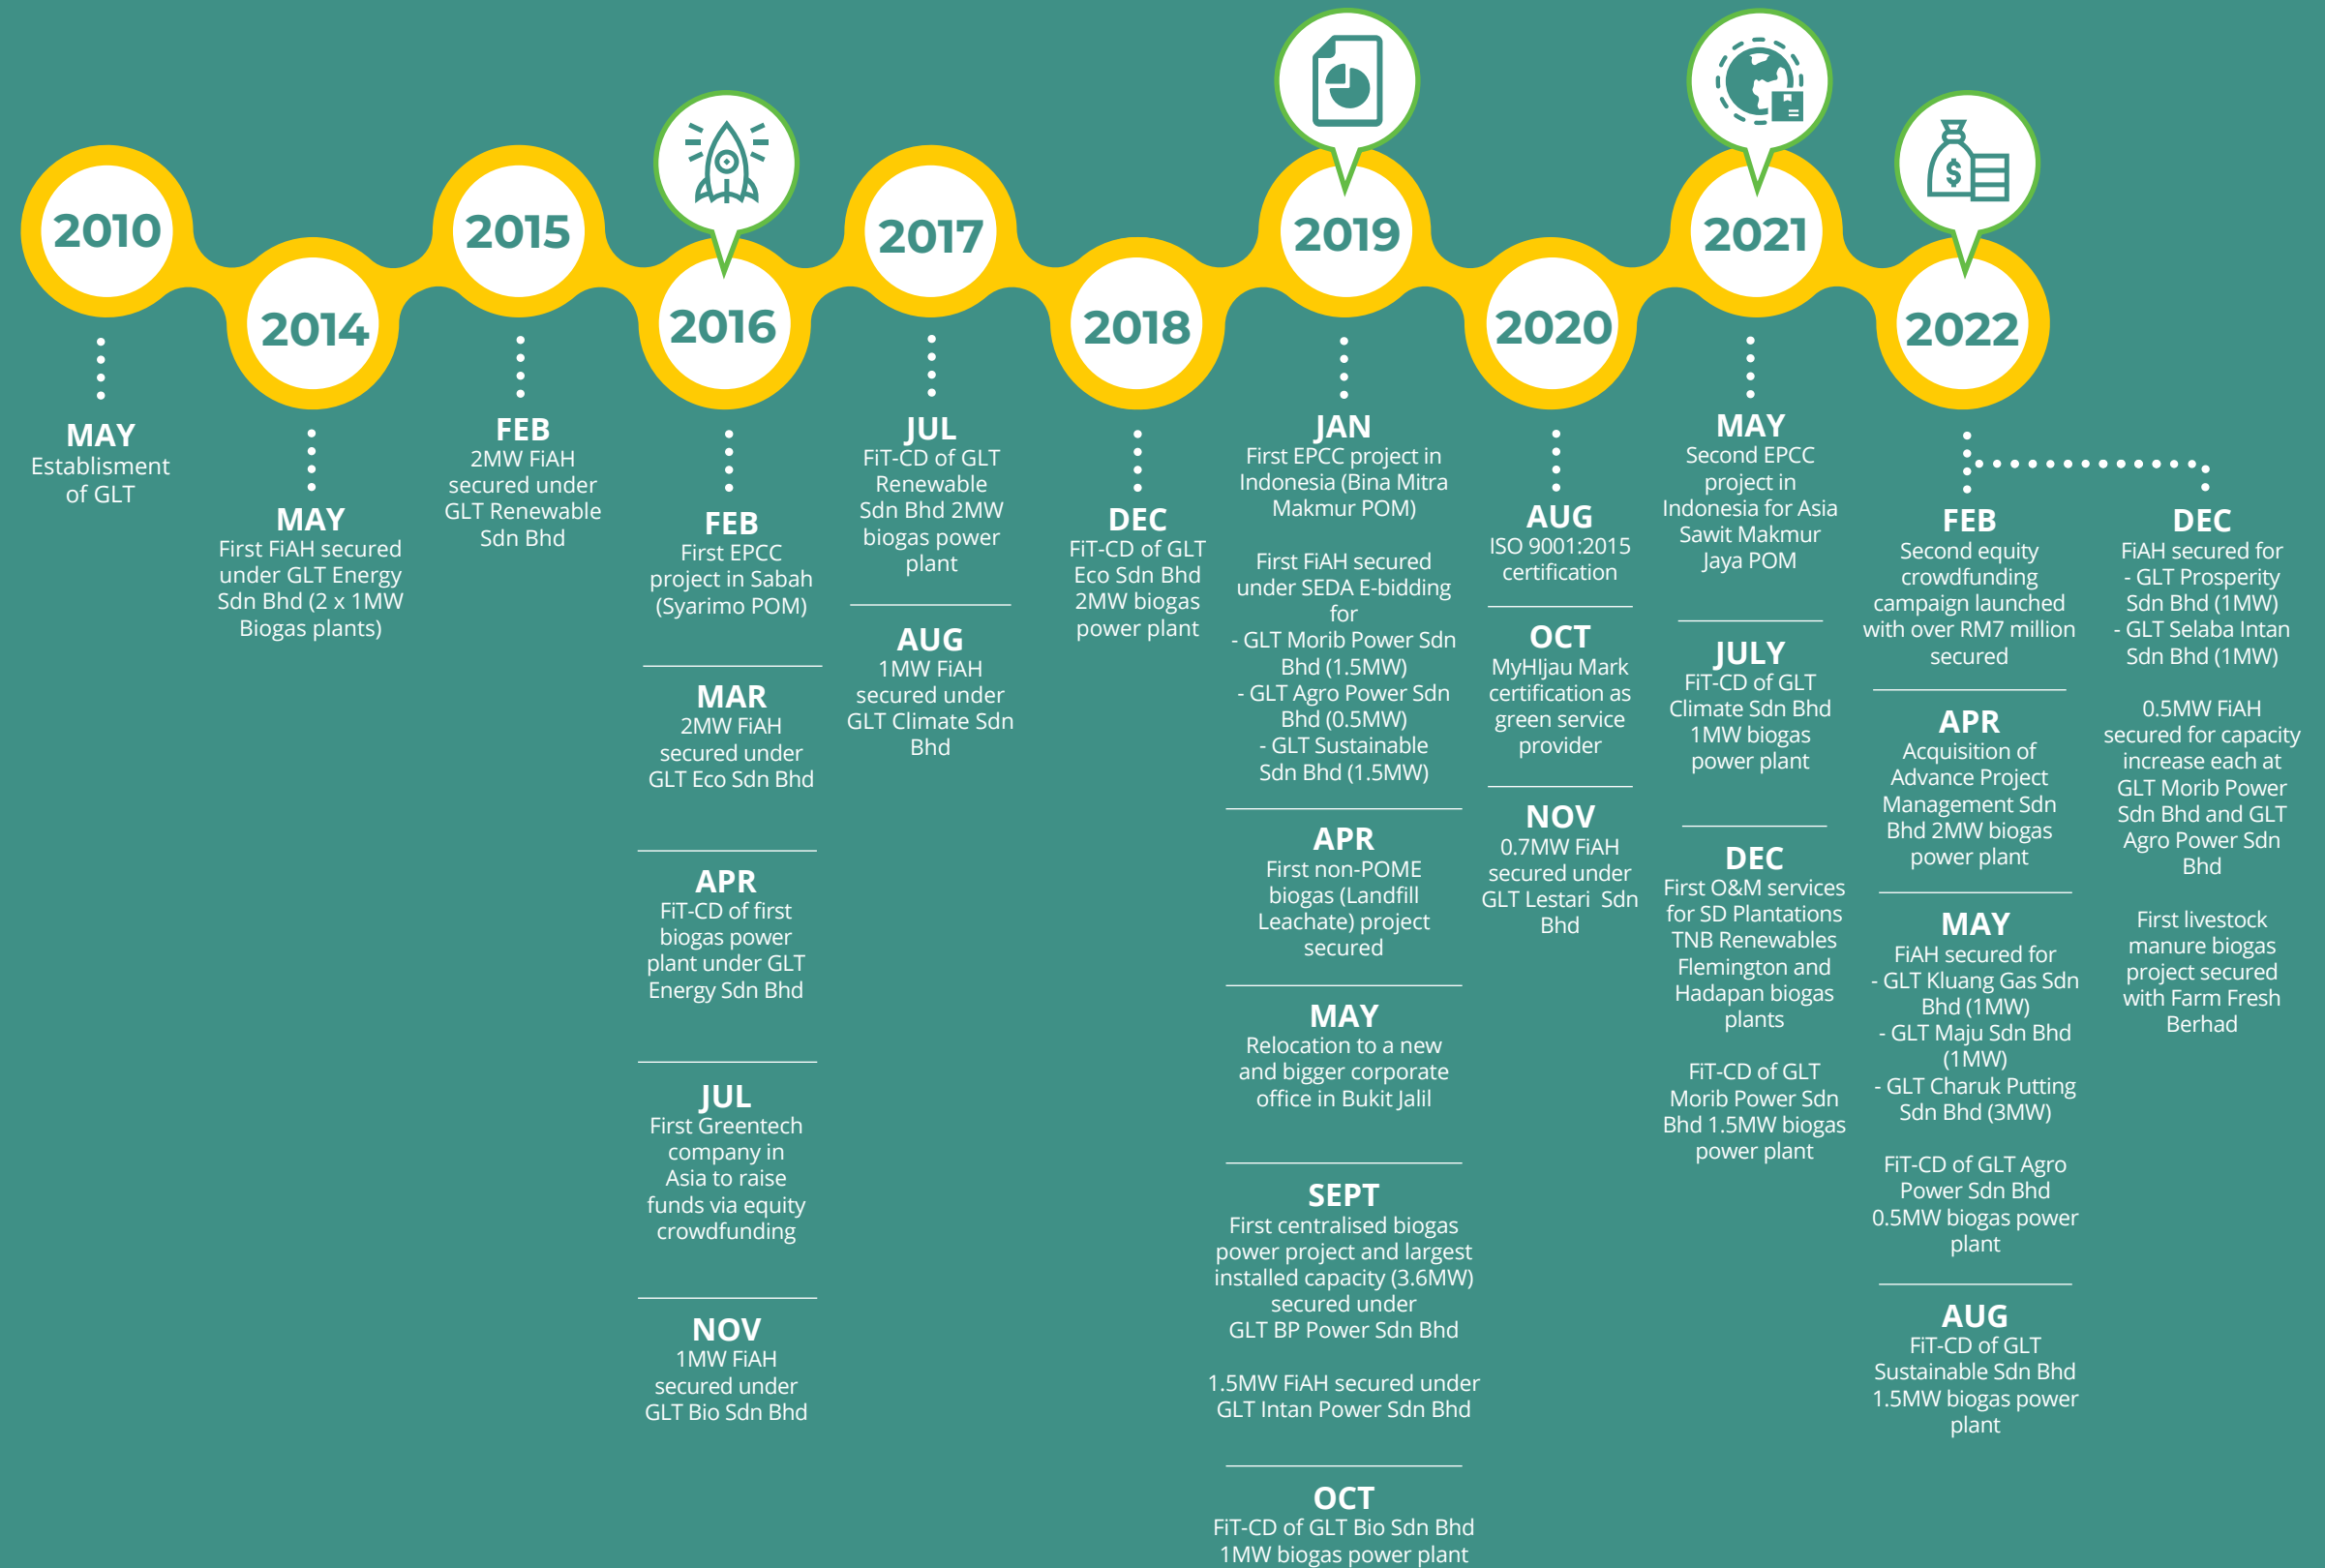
2010

MAY
Establisment of GLT

2014

MAY
First FiAH secured under GLT Energy Sdn Bhd (2 x 1MW Biogas plants)

2015

FEB
2MW FiAH secured under GLT Renewable Sdn Bhd

2016

FEB
First EPCC project in Sabah (Syarimo POM)

MAR
2MW FiAH secured under GLT Eco Sdn Bhd

APR
FiT-CD of first biogas power plant under GLT Energy Sdn Bhd

JUL
First Greentech company in Asia to raise funds via equity crowdfunding

NOV
1MW FiAH secured under GLT Bio Sdn Bhd

2017

JUL
FiT-CD of GLT Renewable Sdn Bhd 2MW biogas power plant

AUG
1MW FiAH secured under GLT Climate Sdn Bhd

2018

DEC
FiT-CD of GLT Eco Sdn Bhd 2MW biogas power plant

2019

JAN
First EPCC project in Indonesia (Bina Mitra Makmur POM)

First FiAH secured under SEDA E-bidding for
- GLT Morib Power Sdn Bhd (1.5MW)
- GLT Agro Power Sdn Bhd (0.5MW)
- GLT Sustainable Sdn Bhd (1.5MW)

APR
First non-POME biogas (Landfill Leachate) project secured

MAY
Relocation to a new and bigger corporate office in Bukit Jalil

SEPT
First centralised biogas power project and largest installed capacity (3.6MW) secured under GLT BP Power Sdn Bhd

1.5MW FiAH secured under GLT Intan Power Sdn Bhd

OCT
FiT-CD of GLT Bio Sdn Bhd 1MW biogas power plant

2020

AUG
ISO 9001:2015 certification

OCT
MyHIjau Mark certification as green service provider

NOV
0.7MW FiAH secured under GLT Lestari Sdn Bhd

2021

MAY
Second EPCC project in Indonesia for Asia Sawit Makmur Jaya POM

JULY
FiT-CD of GLT Climate Sdn Bhd 1MW biogas power plant

DEC
First O&M services for SD Plantations TNB Renewables Flemington and Hadapan biogas plants

FiT-CD of GLT Morib Power Sdn Bhd 1.5MW biogas power plant

2022

FEB
Second equity crowdfunding campaign launched with over RM7 million secured

APR
Acquisition of Advance Project Management Sdn Bhd 2MW biogas power plant

MAY
FiAH secured for
- GLT Kluang Gas Sdn Bhd (1MW)
- GLT Maju Sdn Bhd (1MW)
- GLT Charuk Putting Sdn Bhd (3MW)

FiT-CD of GLT Agro Power Sdn Bhd 0.5MW biogas power plant

AUG
FiT-CD of GLT Sustainable Sdn Bhd 1.5MW biogas power plant

DEC
FiAH secured for
- GLT Prosperity Sdn Bhd (1MW)
- GLT Selaba Intan Sdn Bhd (1MW)

0.5MW FiAH secured for capacity increase each at GLT Morib Power Sdn Bhd and GLT Agro Power Sdn Bhd

First livestock manure biogas project secured with Farm Fresh Berhad